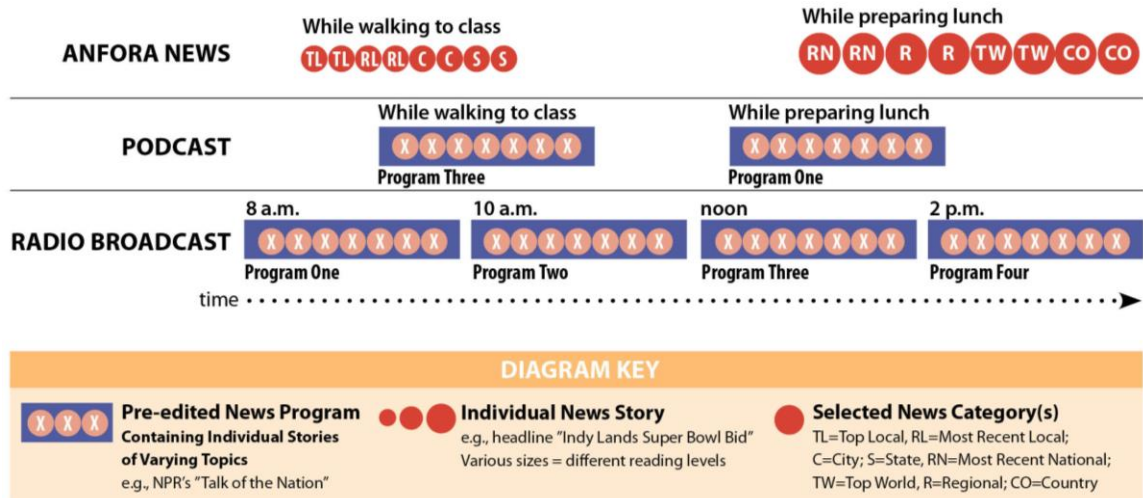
ANFORA NEWS

While walking to class

TL TL RL RL C C S S

While preparing lunch

RN RN R R TW TW CO CO

PODCAST

While walking to class

X X X X X X X

Program Three

While preparing lunch

X X X X X X X

Program One

RADIO BROADCAST

8 a.m.

X X X X X X X

Program One

10 a.m.

X X X X X X X

Program Two

noon

X X X X X X X

Program Three

2 p.m.

X X X X X X X

Program Four

time

DIAGRAM KEY

X X X

Pre-edited News Program
Containing Individual Stories of Varying Topics
e.g., NPR's "Talk of the Nation"

Individual News Story
e.g., headline "Indy Lands Super Bowl Bid"
Various sizes = different reading levels

Selected News Category(s)
TL=Top Local, RL=Most Recent Local; C=City; S=State, RN=Most Recent National; TW=Top World, R=Regional; CO=Country